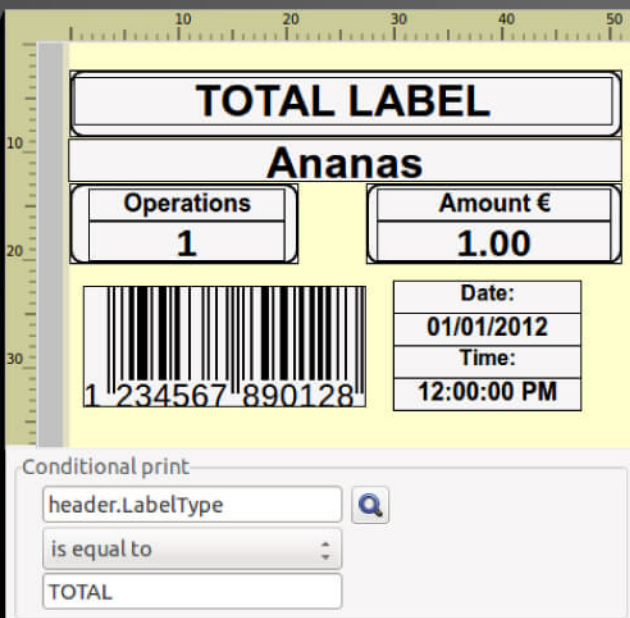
10 20 30 40 50

10
20
30

TOTAL LABEL

Ananas

| Operations |
|---|
| 1 |

| Amount € |
|---|
| 1.00 |

1 234567 890128

| Date: |
|---|
| 01/01/2012 |
| Time: |
| 12:00:00 PM |

Conditional print

header.LabelType

is equal to

TOTAL